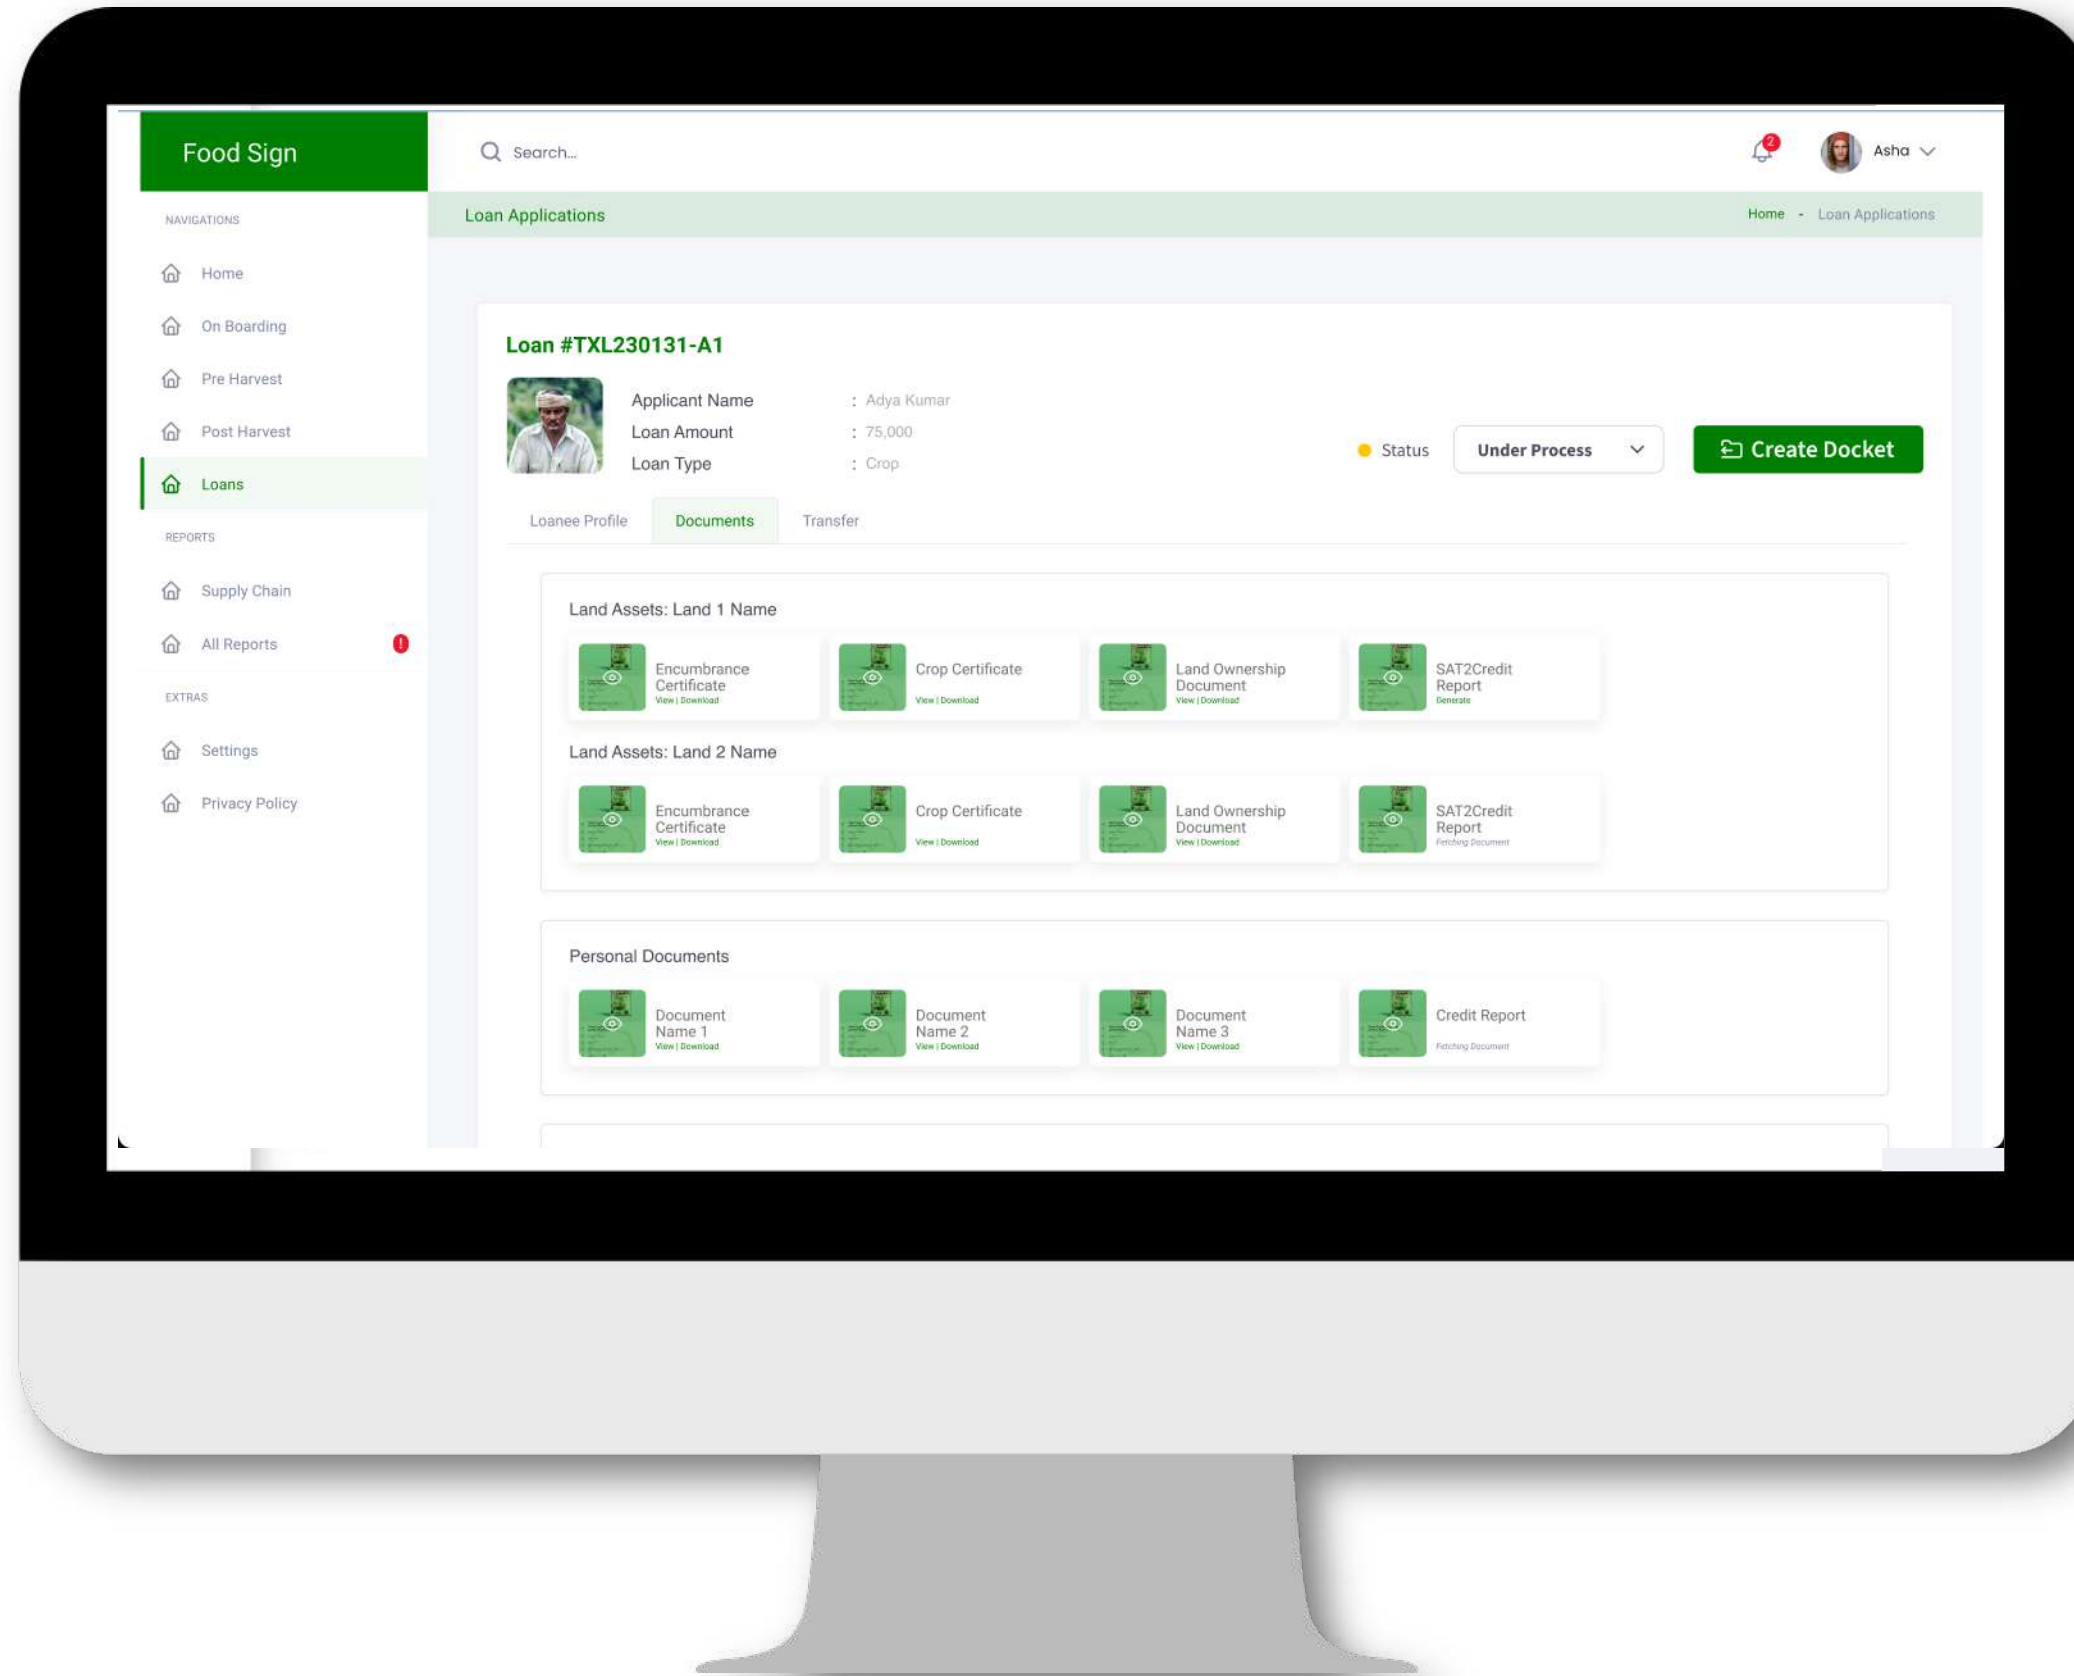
Food Sign

Search...

2

Asha

NAVIGATIONS

Home

On Boarding

Pre Harvest

Post Harvest

Loans

REPORTS

Supply Chain

All Reports

EXTRAS

Settings

Privacy Policy

Loan Applications

Home - Loan Applications

Loan #TXL230131-A1

Applicant Name : Adya Kumar
Loan Amount : 75,000
Loan Type : Crop

Status Under Process

Create Docket

Loanee Profile Documents Transfer

Land Assets: Land 1 Name

Encumbrance Certificate
View | Download

Crop Certificate
View | Download

Land Ownership Document
View | Download

SAT2Credit Report
Generate

Land Assets: Land 2 Name

Encumbrance Certificate
View | Download

Crop Certificate
View | Download

Land Ownership Document
View | Download

SAT2Credit Report
Fetching Document

Personal Documents

Document Name 1
View | Download

Document Name 2
View | Download

Document Name 3
View | Download

Credit Report
Fetching Document